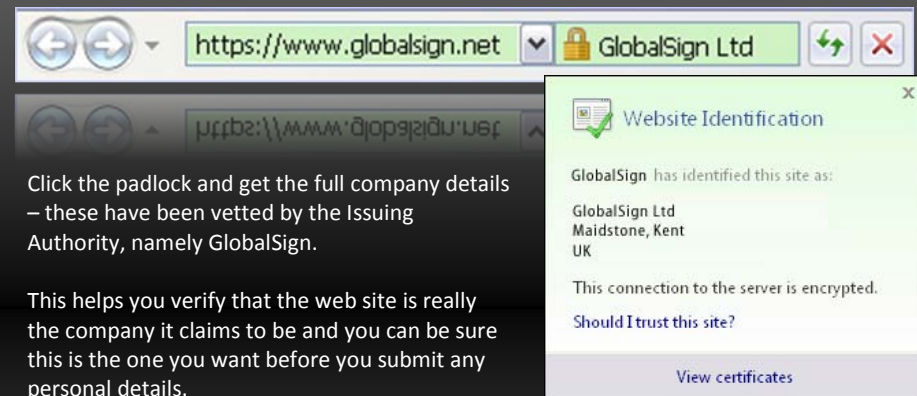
https://www.globalsign.net GlobalSign Ltd

https://www.globalsign.net

Click the padlock and get the full company details – these have been vetted by the Issuing Authority, namely GlobalSign.

This helps you verify that the web site is really the company it claims to be and you can be sure this is the one you want before you submit any personal details.

Website Identification

GlobalSign has identified this site as:

GlobalSign Ltd
Maidstone, Kent
UK

This connection to the server is encrypted.

Should I trust this site?

View certificates